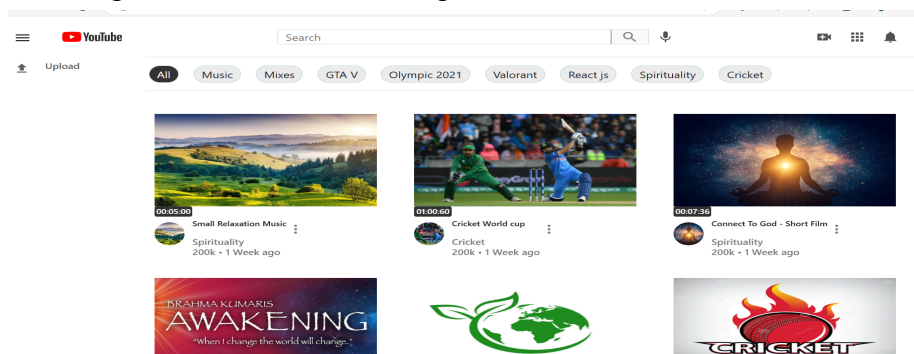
YouTube

Search

Upload

All Music Mixes GTA V Olympic 2021 Valorant React js Spirituality Cricket

00:05:00
Small Relaxation Music
Spirituality
200k • 1 Week ago

01:00:60
Cricket World cup
Cricket
200k • 1 Week ago

00:07:36
Connect To God - Short Film
Spirituality
200k • 1 Week ago

BRAHMA KUMARIS
AWAKENING
"When I change the world will change."

CRICKET